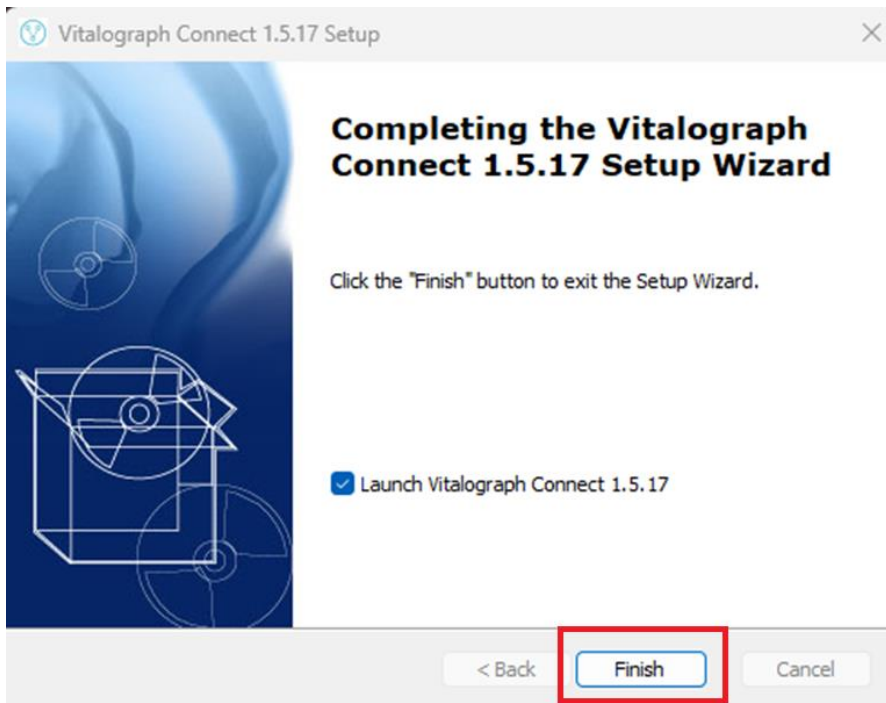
Vitalograph Connect 1.5.17 Setup

×

Completing the Vitalograph Connect 1.5.17 Setup Wizard

Click the "Finish" button to exit the Setup Wizard.

Launch Vitalograph Connect 1.5.17

< Back

Finish

Cancel